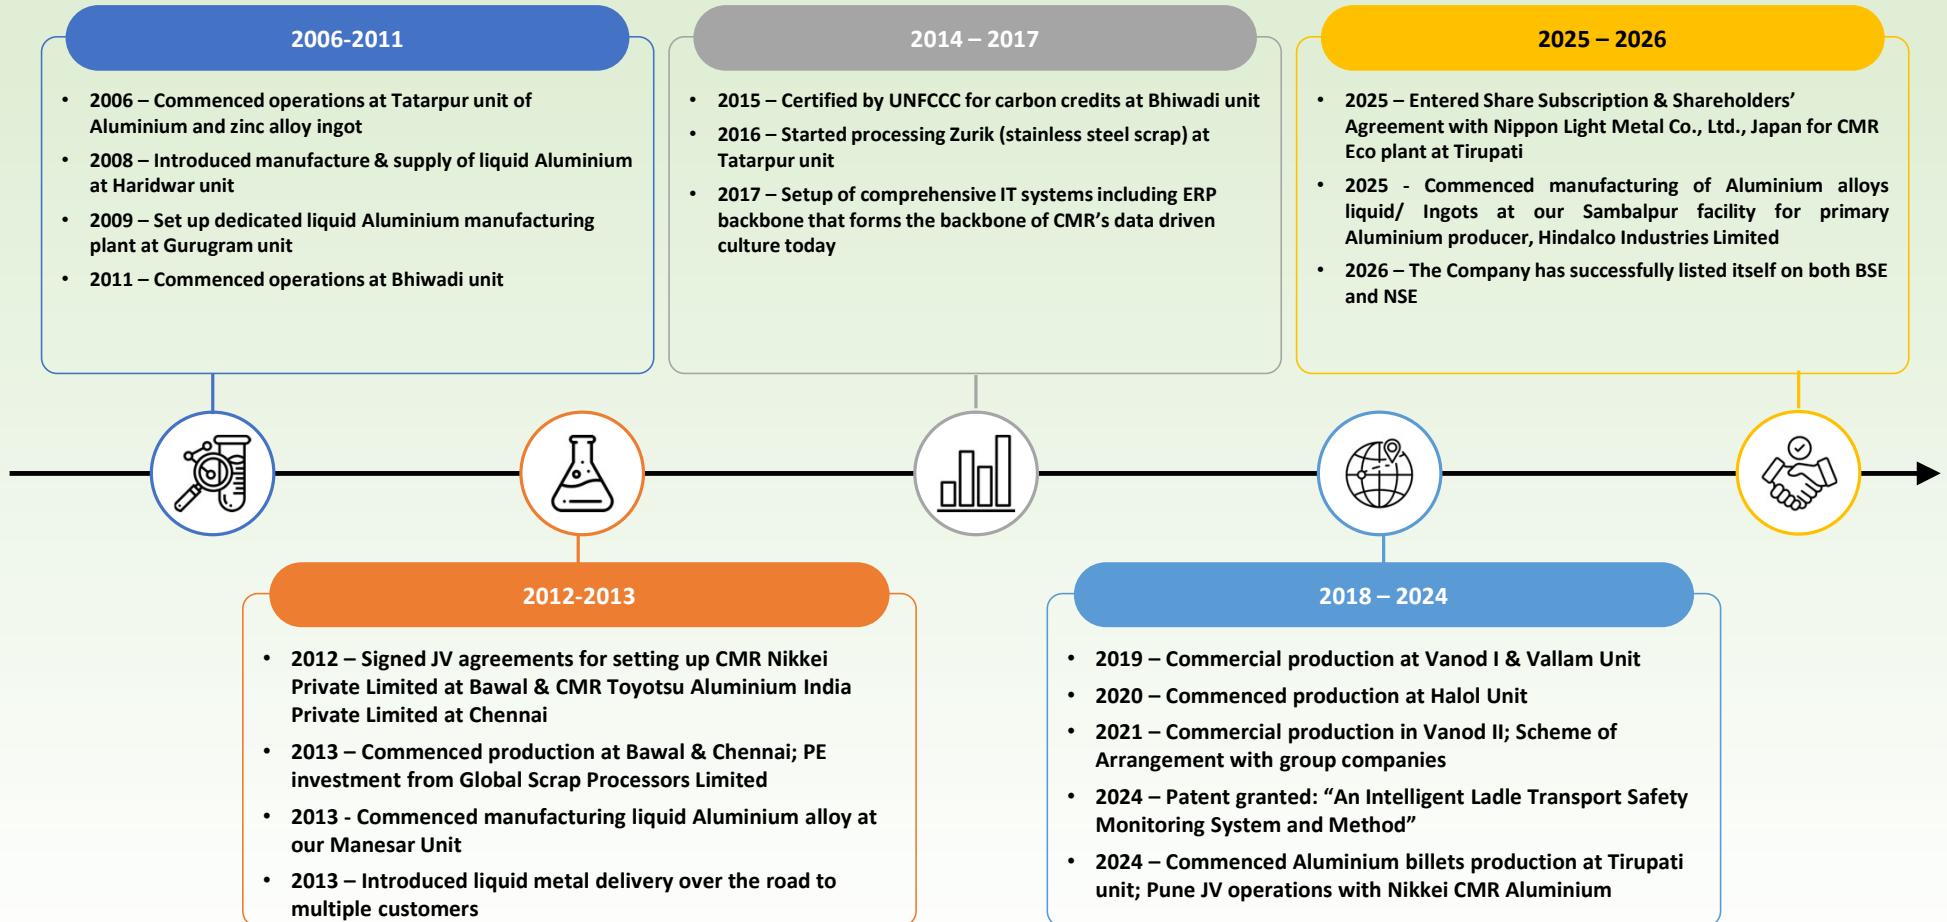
2006-2011

- 2006 – Commenced operations at Tatarpur unit of Aluminium and zinc alloy ingot
- 2008 – Introduced manufacture & supply of liquid Aluminium at Haridwar unit
- 2009 – Set up dedicated liquid Aluminium manufacturing plant at Gurugram unit
- 2011 – Commenced operations at Bhiwadi unit

2014 – 2017

- 2015 – Certified by UNFCCC for carbon credits at Bhiwadi unit
- 2016 – Started processing Zurik (stainless steel scrap) at Tatarpur unit
- 2017 – Setup of comprehensive IT systems including ERP backbone that forms the backbone of CMR's data driven culture today

2025 – 2026

- 2025 – Entered Share Subscription & Shareholders' Agreement with Nippon Light Metal Co., Ltd., Japan for CMR Eco plant at Tirupati
- 2025 - Commenced manufacturing of Aluminium alloys liquid/ Ingots at our Sambalpur facility for primary Aluminium producer, Hindalco Industries Limited
- 2026 – The Company has successfully listed itself on both BSE and NSE

2012-2013

- 2012 – Signed JV agreements for setting up CMR Nikkei Private Limited at Bawal & CMR Toyotsu Aluminium India Private Limited at Chennai
- 2013 – Commenced production at Bawal & Chennai; PE investment from Global Scrap Processors Limited
- 2013 - Commenced manufacturing liquid Aluminium alloy at our Manesar Unit
- 2013 – Introduced liquid metal delivery over the road to multiple customers

2018 – 2024

- 2019 – Commercial production at Vanod I & Vallam Unit
- 2020 – Commenced production at Halol Unit
- 2021 – Commercial production in Vanod II; Scheme of Arrangement with group companies
- 2024 – Patent granted: "An Intelligent Ladle Transport Safety Monitoring System and Method"
- 2024 – Commenced Aluminium billets production at Tirupati unit; Pune JV operations with Nikkei CMR Aluminium